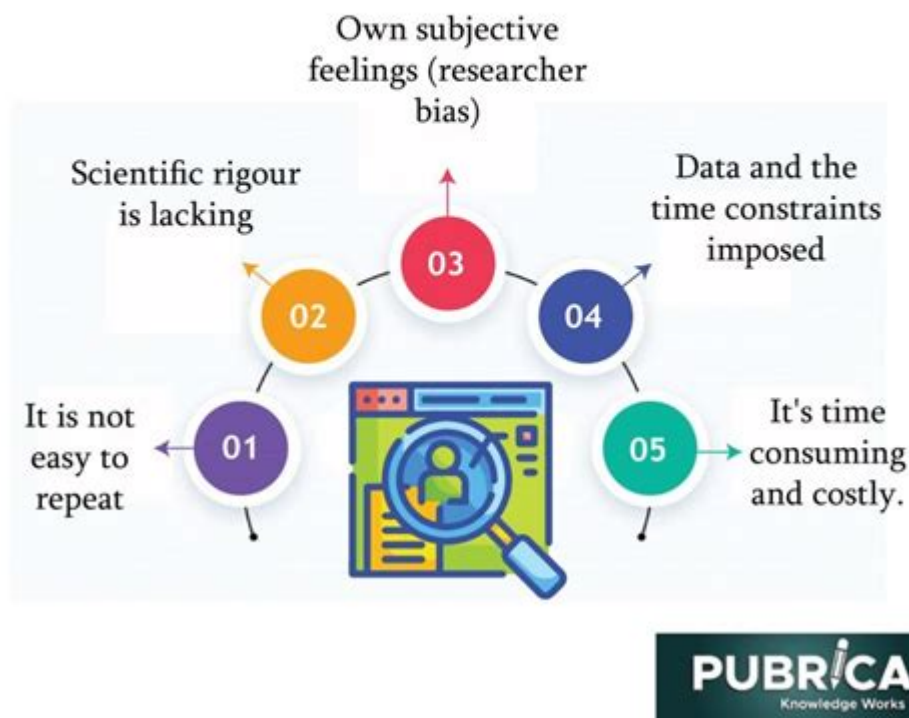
Own subjective feelings (researcher bias)

Scientific rigour is lacking

Data and the time constraints imposed

03

02

04

It is not easy to repeat

01

05

It's time consuming and costly.

PUBRICA
Knowledge Works